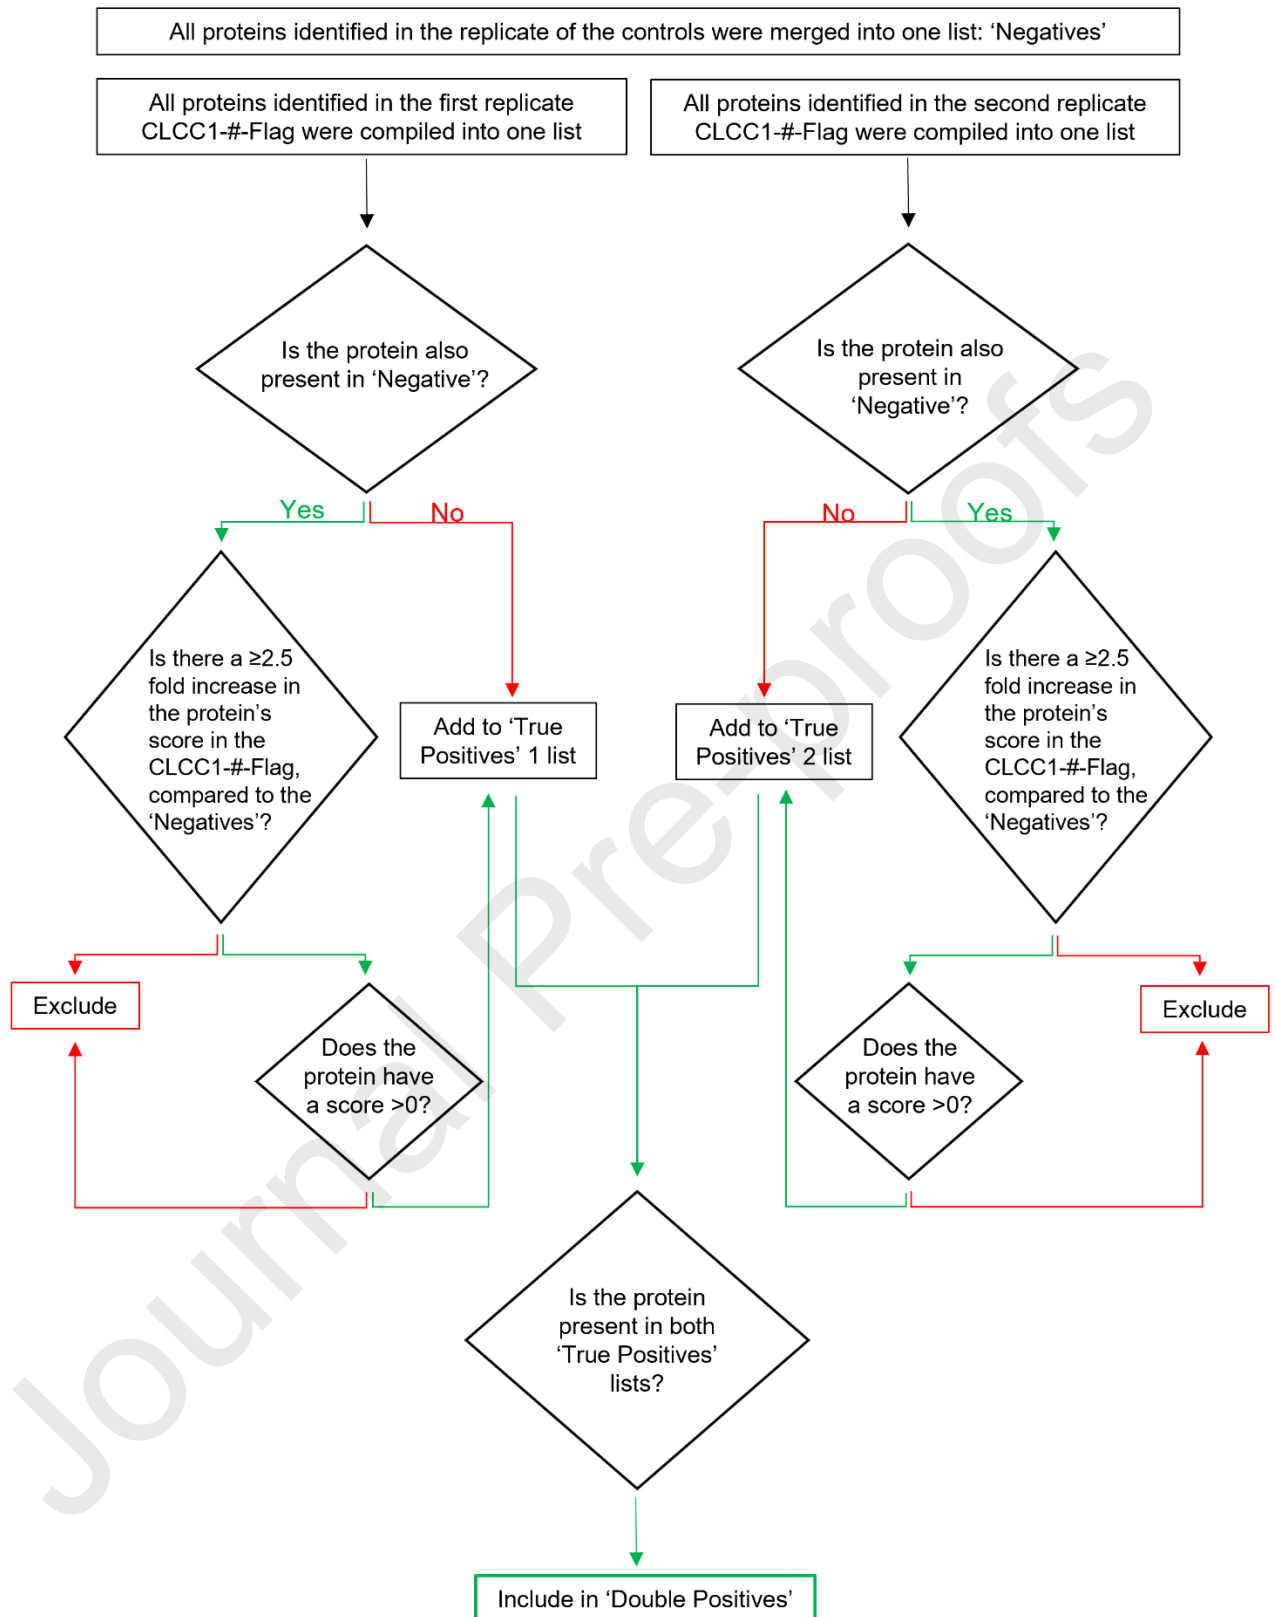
All proteins identified in the replicate of the controls were merged into one list: 'Negatives'

All proteins identified in the first replicate CLCC1-#-Flag were compiled into one list

All proteins identified in the second replicate CLCC1-#-Flag were compiled into one list

Is the protein also present in 'Negative'?

Is the protein also present in 'Negative'?

Yes

No

No

Yes

Is there a ≥2.5 fold increase in the protein's score in the CLCC1-#-Flag, compared to the 'Negatives'?

Add to 'True Positives' 1 list

Add to 'True Positives' 2 list

Is there a ≥2.5 fold increase in the protein's score in the CLCC1-#-Flag, compared to the 'Negatives'?

Exclude

Does the protein have a score >0?

Does the protein have a score >0?

Exclude

Is the protein present in both 'True Positives' lists?

Include in 'Double Positives'

Journal Pre-proofs